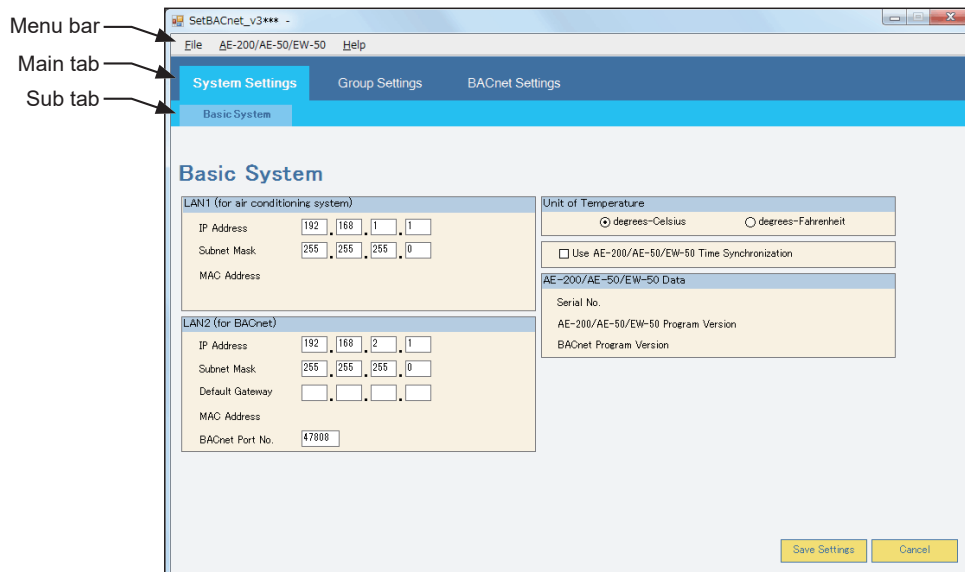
Menu bar
Main tab
Sub tab

SetBACnet_v3*** -

File AE-200/AE-50/EW-50 Help

System Settings Group Settings BACnet Settings

Basic System

Basic System

LAN1 (for air conditioning system)
IP Address 192 . 168 . 1 . 1
Subnet Mask 255 . 255 . 255 . 0
MAC Address

LAN2 (for BACnet)
IP Address 192 . 168 . 2 . 1
Subnet Mask 255 . 255 . 255 . 0
Default Gateway . . .
MAC Address
BACnet Port No. 47808

Unit of Temperature
degrees-Celsius degrees-Fahrenheit

Use AE-200/AE-50/EW-50 Time Synchronization

AE-200/AE-50/EW-50 Data
Serial No.
AE-200/AE-50/EW-50 Program Version
BACnet Program Version

Save Settings Cancel